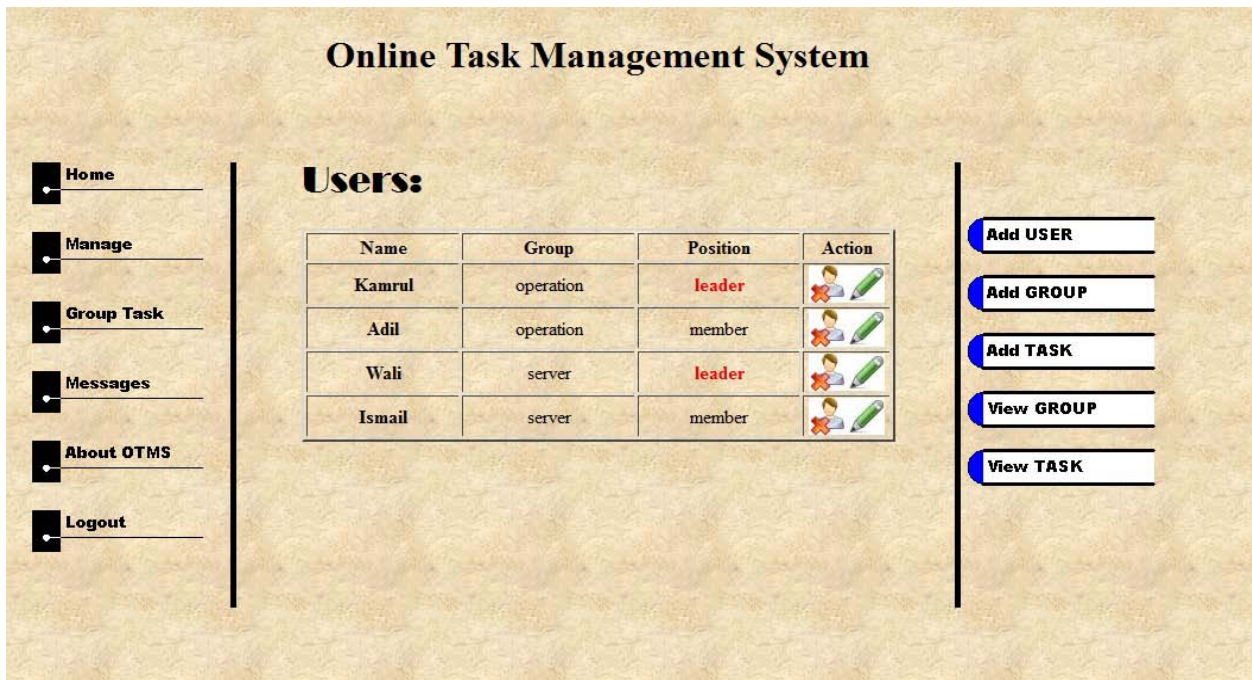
Online Task Management System

Home

Manage

Group Task

Messages

About OTMS

Logout

Users:

| Name | Group | Position | Action |
|---|---|---|---|
| Kamrul | operation | leader | |
| Adil | operation | member | |
| Wali | server | leader | |
| Ismail | server | member | |

Add USER

Add GROUP

Add TASK

View GROUP

View TASK